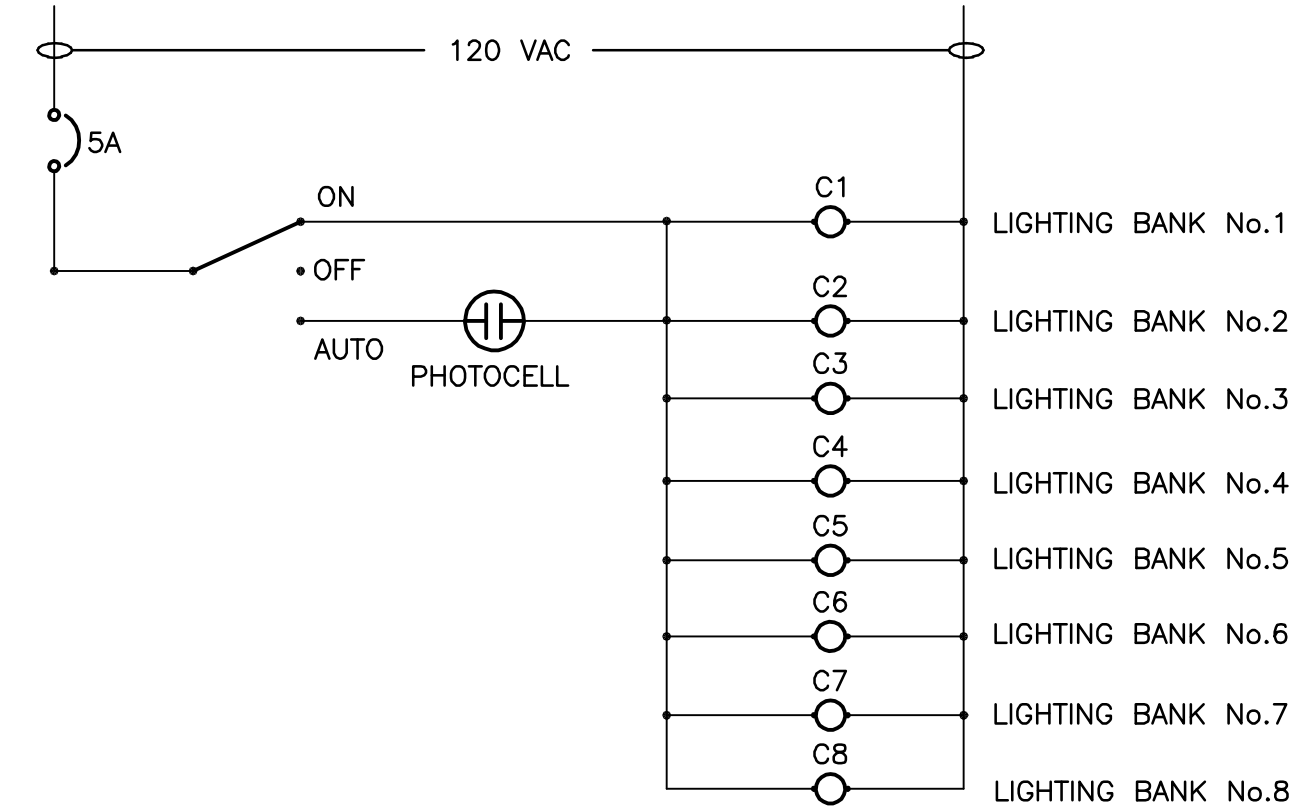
120 VAC

5A

ON

OFF

AUTO

PHOTOCELL

C1

LIGHTING BANK No.1

C2

LIGHTING BANK No.2

C3

LIGHTING BANK No.3

C4

LIGHTING BANK No.4

C5

LIGHTING BANK No.5

C6

LIGHTING BANK No.6

C7

LIGHTING BANK No.7

C8

LIGHTING BANK No.8